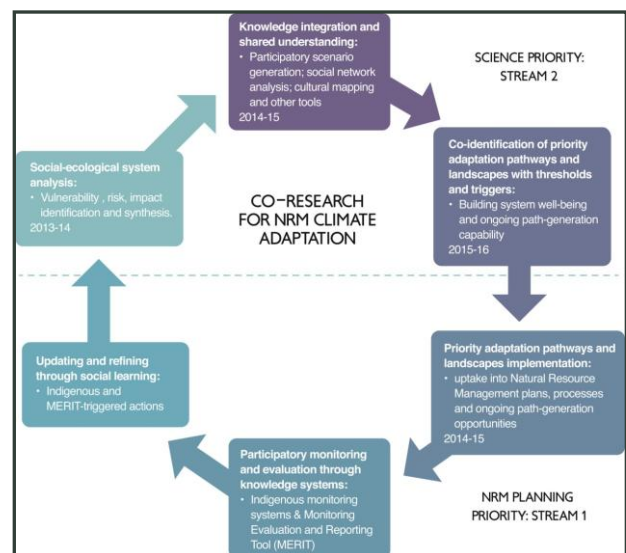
Knowledge integration and shared understanding:
• Participatory scenario generation; social network analysis; cultural mapping and other tools
2014-15

SCIENCE PRIORITY: STREAM 2

Co-identification of priority adaptation pathways and landscapes with thresholds and triggers:
• Building system well-being and ongoing path-generation capability
2015-16

Social-ecological system analysis:
• Vulnerability, risk, impact identification and synthesis.
2013-14

CO-RESEARCH FOR NRM CLIMATE ADAPTATION

Priority adaptation pathways and landscapes implementation:
• uptake into Natural Resource Management plans, processes and ongoing path-generation opportunities
2014-15

Updating and refining through social learning:
• Indigenous and MERIT-triggered actions

Participatory monitoring and evaluation through knowledge systems:
• Indigenous monitoring systems & Monitoring Evaluation and Reporting Tool (MERIT)

NRM PLANNING PRIORITY: STREAM 1